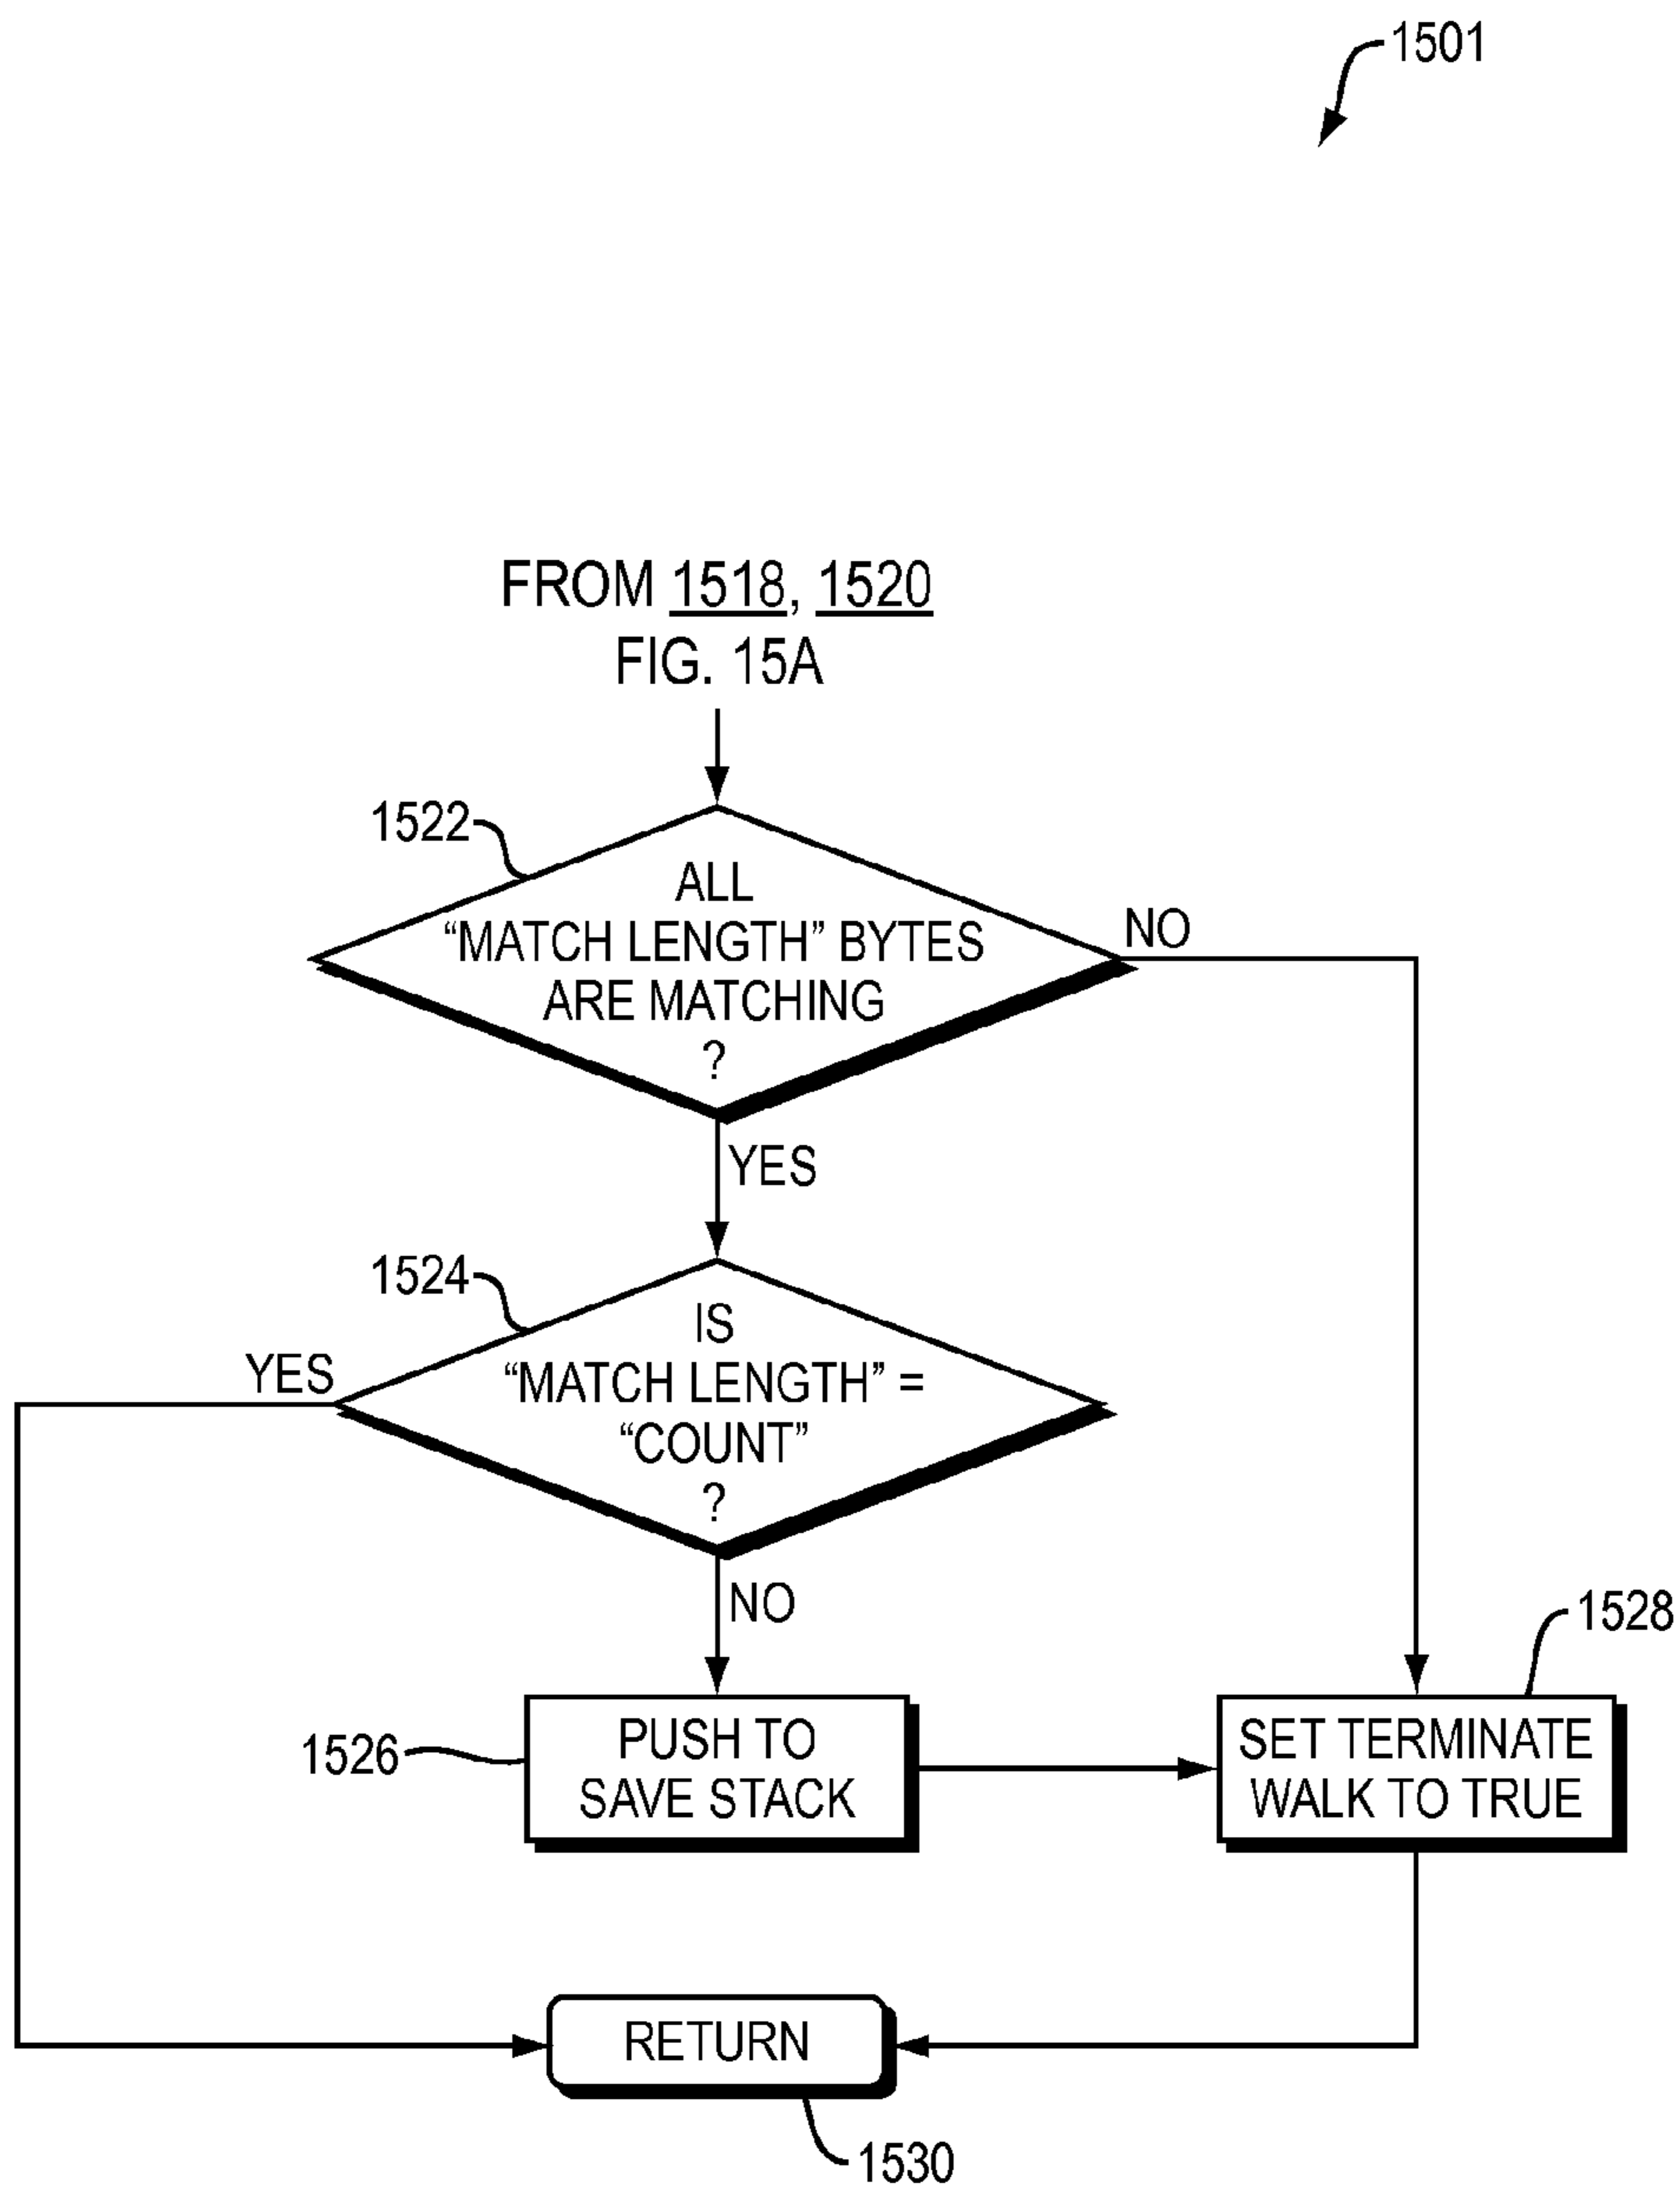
1501

FROM 1518, 1520
FIG. 15A

1522

ALL
"MATCH LENGTH" BYTES
ARE MATCHING
?

NO

YES

1524

IS
"MATCH LENGTH" =
"COUNT"
?

YES

NO

1526

PUSH TO
SAVE STACK

1528

SET TERMINATE
WALK TO TRUE

RETURN

1530